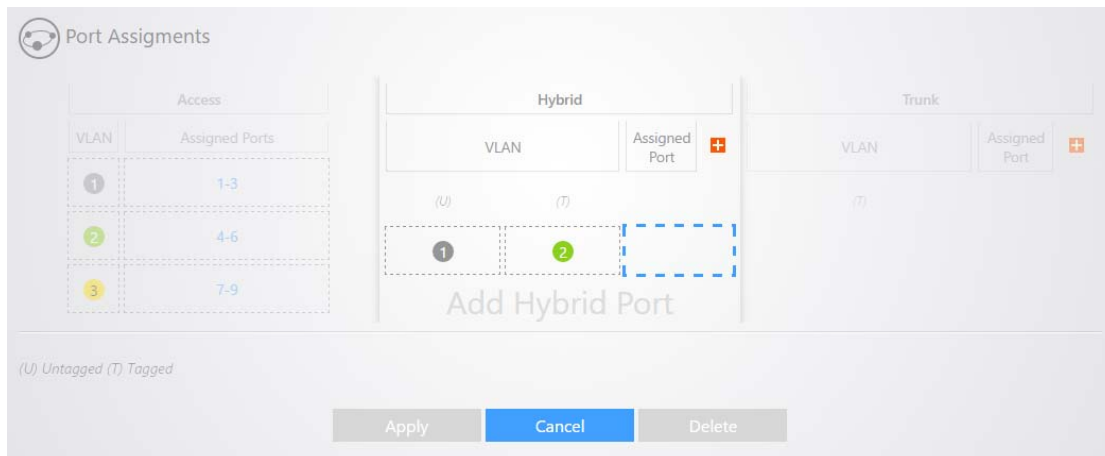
Port Assigments

| Access | |
|---|---|
| VLAN | Assigned Ports |
| 1 | 1-3 |
| 2 | 4-6 |
| 3 | 7-9 |

Hybrid

| VLAN | | Assigned Port |
|---|---|---|
| (U) | (T) | |
| 1 | 2 | |

Add Hybrid Port

Trunk

| VLAN | Assigned Port |
|---|---|
| (T) | |

(U) Untagged (T) Tagged

Apply Cancel Delete